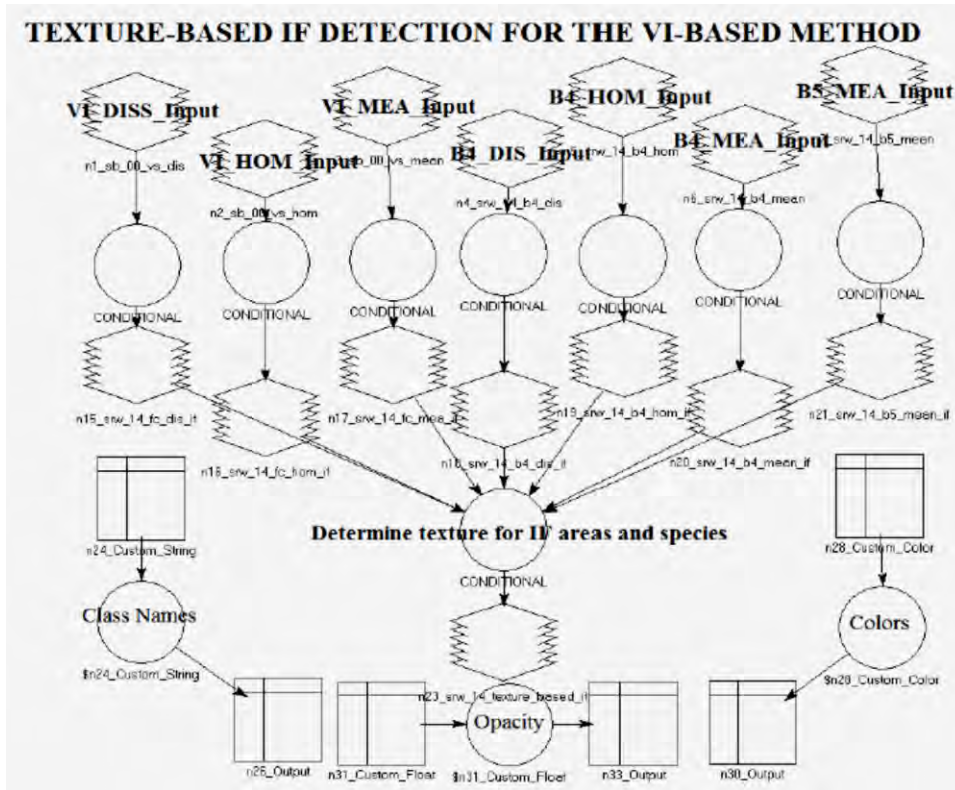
TEXTURE-BASED IF DETECTION FOR THE VI-BASED METHOD

VI_DISS_Input
n1_sb_00_vs_dis
CONDITIONAL
n15_srw_14_fc_dis_if

VI_HOM_Input
n2_sb_00_vs_hom
CONDITIONAL
n16_srw_14_fc_hom_if

VI_MEA_Input
n3_sb_00_vs_mean
CONDITIONAL
n17_srw_14_fc_mea_if

B4_DIS_Input
n4_srw_14_b4_dis
CONDITIONAL
n18_srw_14_b4_dis_if

B4_HOM_Input
n5_srw_14_b4_hom
CONDITIONAL
n19_srw_14_b4_hom_if

B4_MEA_Input
n6_srw_14_b4_mean
CONDITIONAL
n20_srw_14_b4_mean_if

B5_MEA_Input
n7_srw_14_b5_mean
CONDITIONAL
n21_srw_14_b5_mean_if

n24_Custom_String
Class Names
$n24_Custom_String

Determine texture for IF areas and species
CONDITIONAL
n23_srw_14_texture_based_if

n28_Custom_Color
Colors
$n28_Custom_Color

n26_Output
n31_Custom_Float
Opacity
$n31_Custom_Float
n33_Output
n30_Output